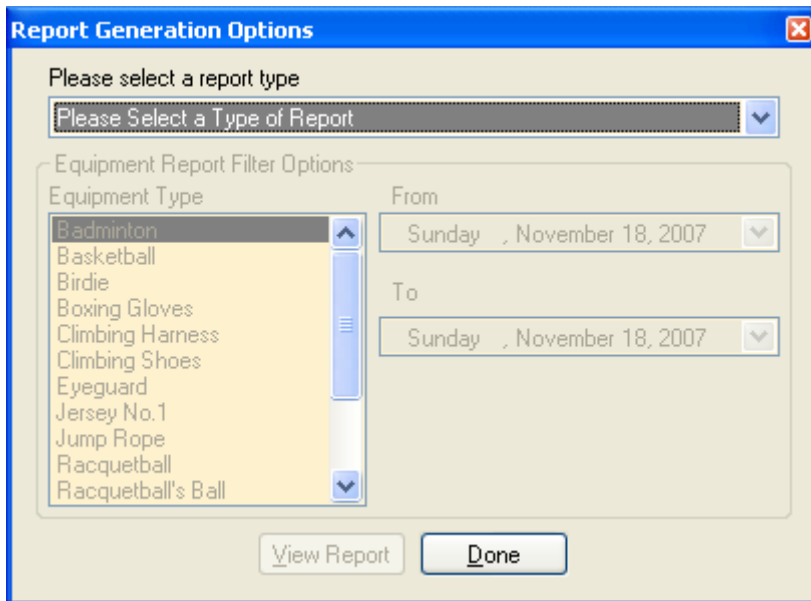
Report Generation Options

Please select a report type

Please Select a Type of Report

Equipment Report Filter Options

Equipment Type

Badminton
Basketball
Birdie
Boxing Gloves
Climbing Harness
Climbing Shoes
Eyeguard
Jersey No.1
Jump Rope
Racquetball
Racquetball's Ball

From

Sunday , November 18, 2007

To

Sunday , November 18, 2007

View Report

Done